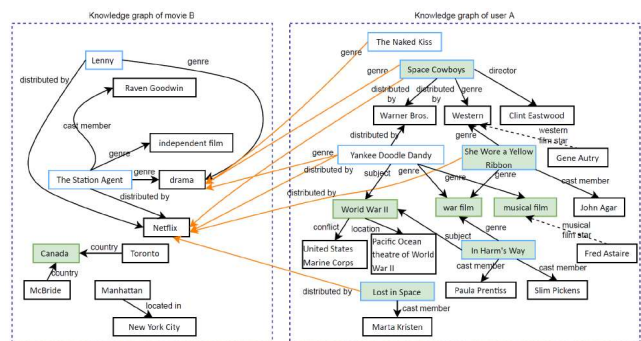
Knowledge graph of movie B

Lenny
genre
distributed by
Raven Goodwin
cast member
independent film
genre
The Station Agent
genre
drama
distributed by
Netflix
Canada
country
Toronto
country
McBride
Manhattan
located in
New York City

Knowledge graph of user A

genre
The Naked Kiss
genre
Space Cowboys
director
distributed by
distributed by
Warner Bros.
Western
Clint Eastwood
western film star
distributed by
genre
Gene Autry
genre
Yankee Doodle Dandy
She Wore a Yellow Ribbon
distributed by
subject
genre
genre
cast member
World War II
war film
musical film
John Agar
conflict
location
subject
genre
United States Marine Corps
Pacific Ocean theatre of World War II
In Harm's Way
musical film star
cast member
cast member
Fred Astaire
Paula Prentiss
Slim Pickens
distributed by
Lost in Space
cast member
Marta Kristen